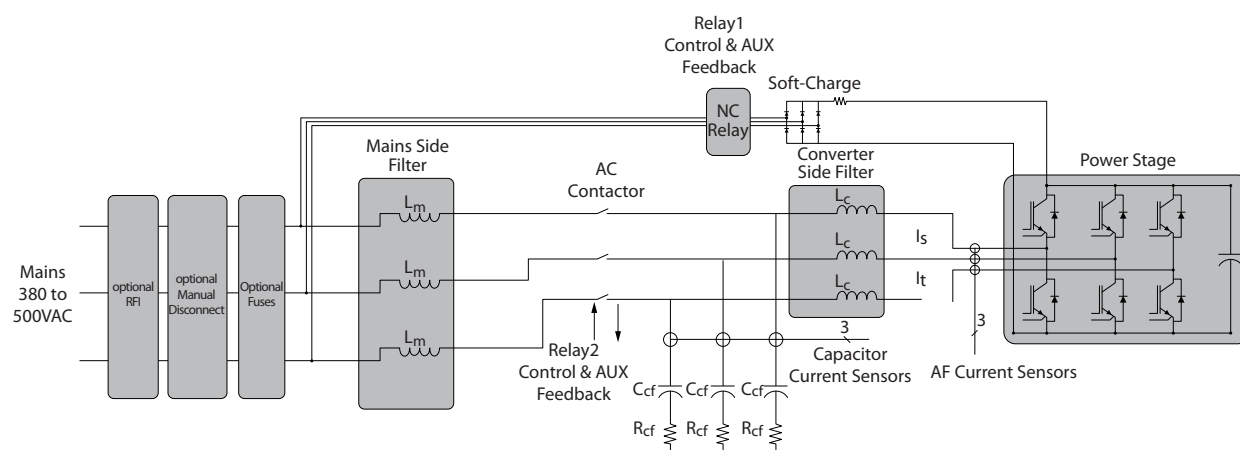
Relay1
Control & AUX
Feedback

Soft-Charge

NC
Relay

Mains Side
Filter

AC
Contactor

Converter
Side Filter

Power Stage

Mains
380 to
500VAC

optional
RFI

optional
Manual
Disconnect

Optional
Fuses

$L_m$

$L_m$

$L_m$

$L_c$

$L_c$

$L_c$

$I_s$

$I_t$

3

3

Relay2
Control & AUX
Feedback

Capacitor
Current Sensors

AF Current Sensors

$C_{cf}$ $C_{cf}$ $C_{cf}$

$R_{cf}$ $R_{cf}$ $R_{cf}$